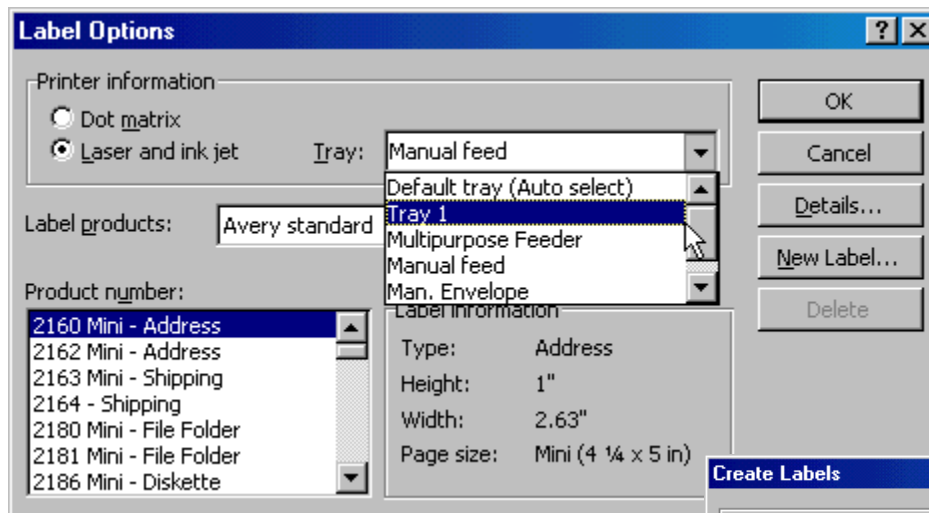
Label Options

?

Printer information

Dot matrix

Laser and ink jet

Tray: Manual feed

Default tray (Auto select)
Tray 1
Multipurpose Feeder
Manual feed
Man. Envelope

OK

Cancel

Details...

New Label...

Delete

Label products: Avery standard

Product number:

2160 Mini - Address
2162 Mini - Address
2163 Mini - Shipping
2164 - Shipping
2180 Mini - File Folder
2181 Mini - File Folder
2186 Mini - Diskette

Label information

| | |
|---|---|
| Type: | Address |
| Height: | 1" |
| Width: | 2.63" |
| Page size: | Mini (4 ¼ x 5 in) |

Create Labels